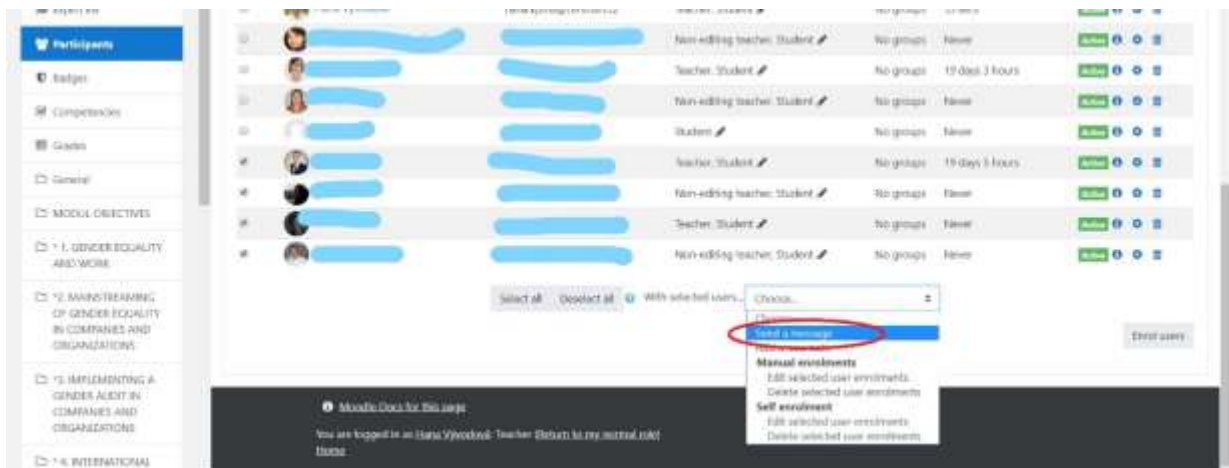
Participants

Badges

Competencies

Grades

General

MODUL OBJECTIVES

* 1. GENDER EQUALITY AND WORK

*2. MAINSTREAMING OF GENDER EQUALITY IN COMPANIES AND ORGANIZATIONS

*3. IMPLEMENTING A GENDER AUDIT IN COMPANIES AND ORGANIZATIONS

* 4. INTERNATIONAL

| | | | Role | Groups | Last access | Status |
|---|---|---|---|---|---|---|
| | | | Non-editing teacher, Student | No groups | Never | Active |
| | | | Teacher, Student | No groups | 19 days 3 hours | Active |
| | | | Non-editing teacher, Student | No groups | Never | Active |
| | | | Student | No groups | Never | Active |
| | | | Teacher, Student | No groups | 19 days 5 hours | Active |
| | | | Non-editing teacher, Student | No groups | Never | Active |
| | | | Teacher, Student | No groups | Never | Active |
| | | | Non-editing teacher, Student | No groups | Never | Active |

Select all Deselect all With selected users... Choose...

Choose...
Send a message
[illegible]
Manual enrolments
Edit selected user enrolments
Delete selected user enrolments
Self enrolment
Edit selected user enrolments
Delete selected user enrolments

Enrol users

Moodle Docs for this page

You are logged in as Hana Vývodová: Teacher (Return to my normal role)
Home